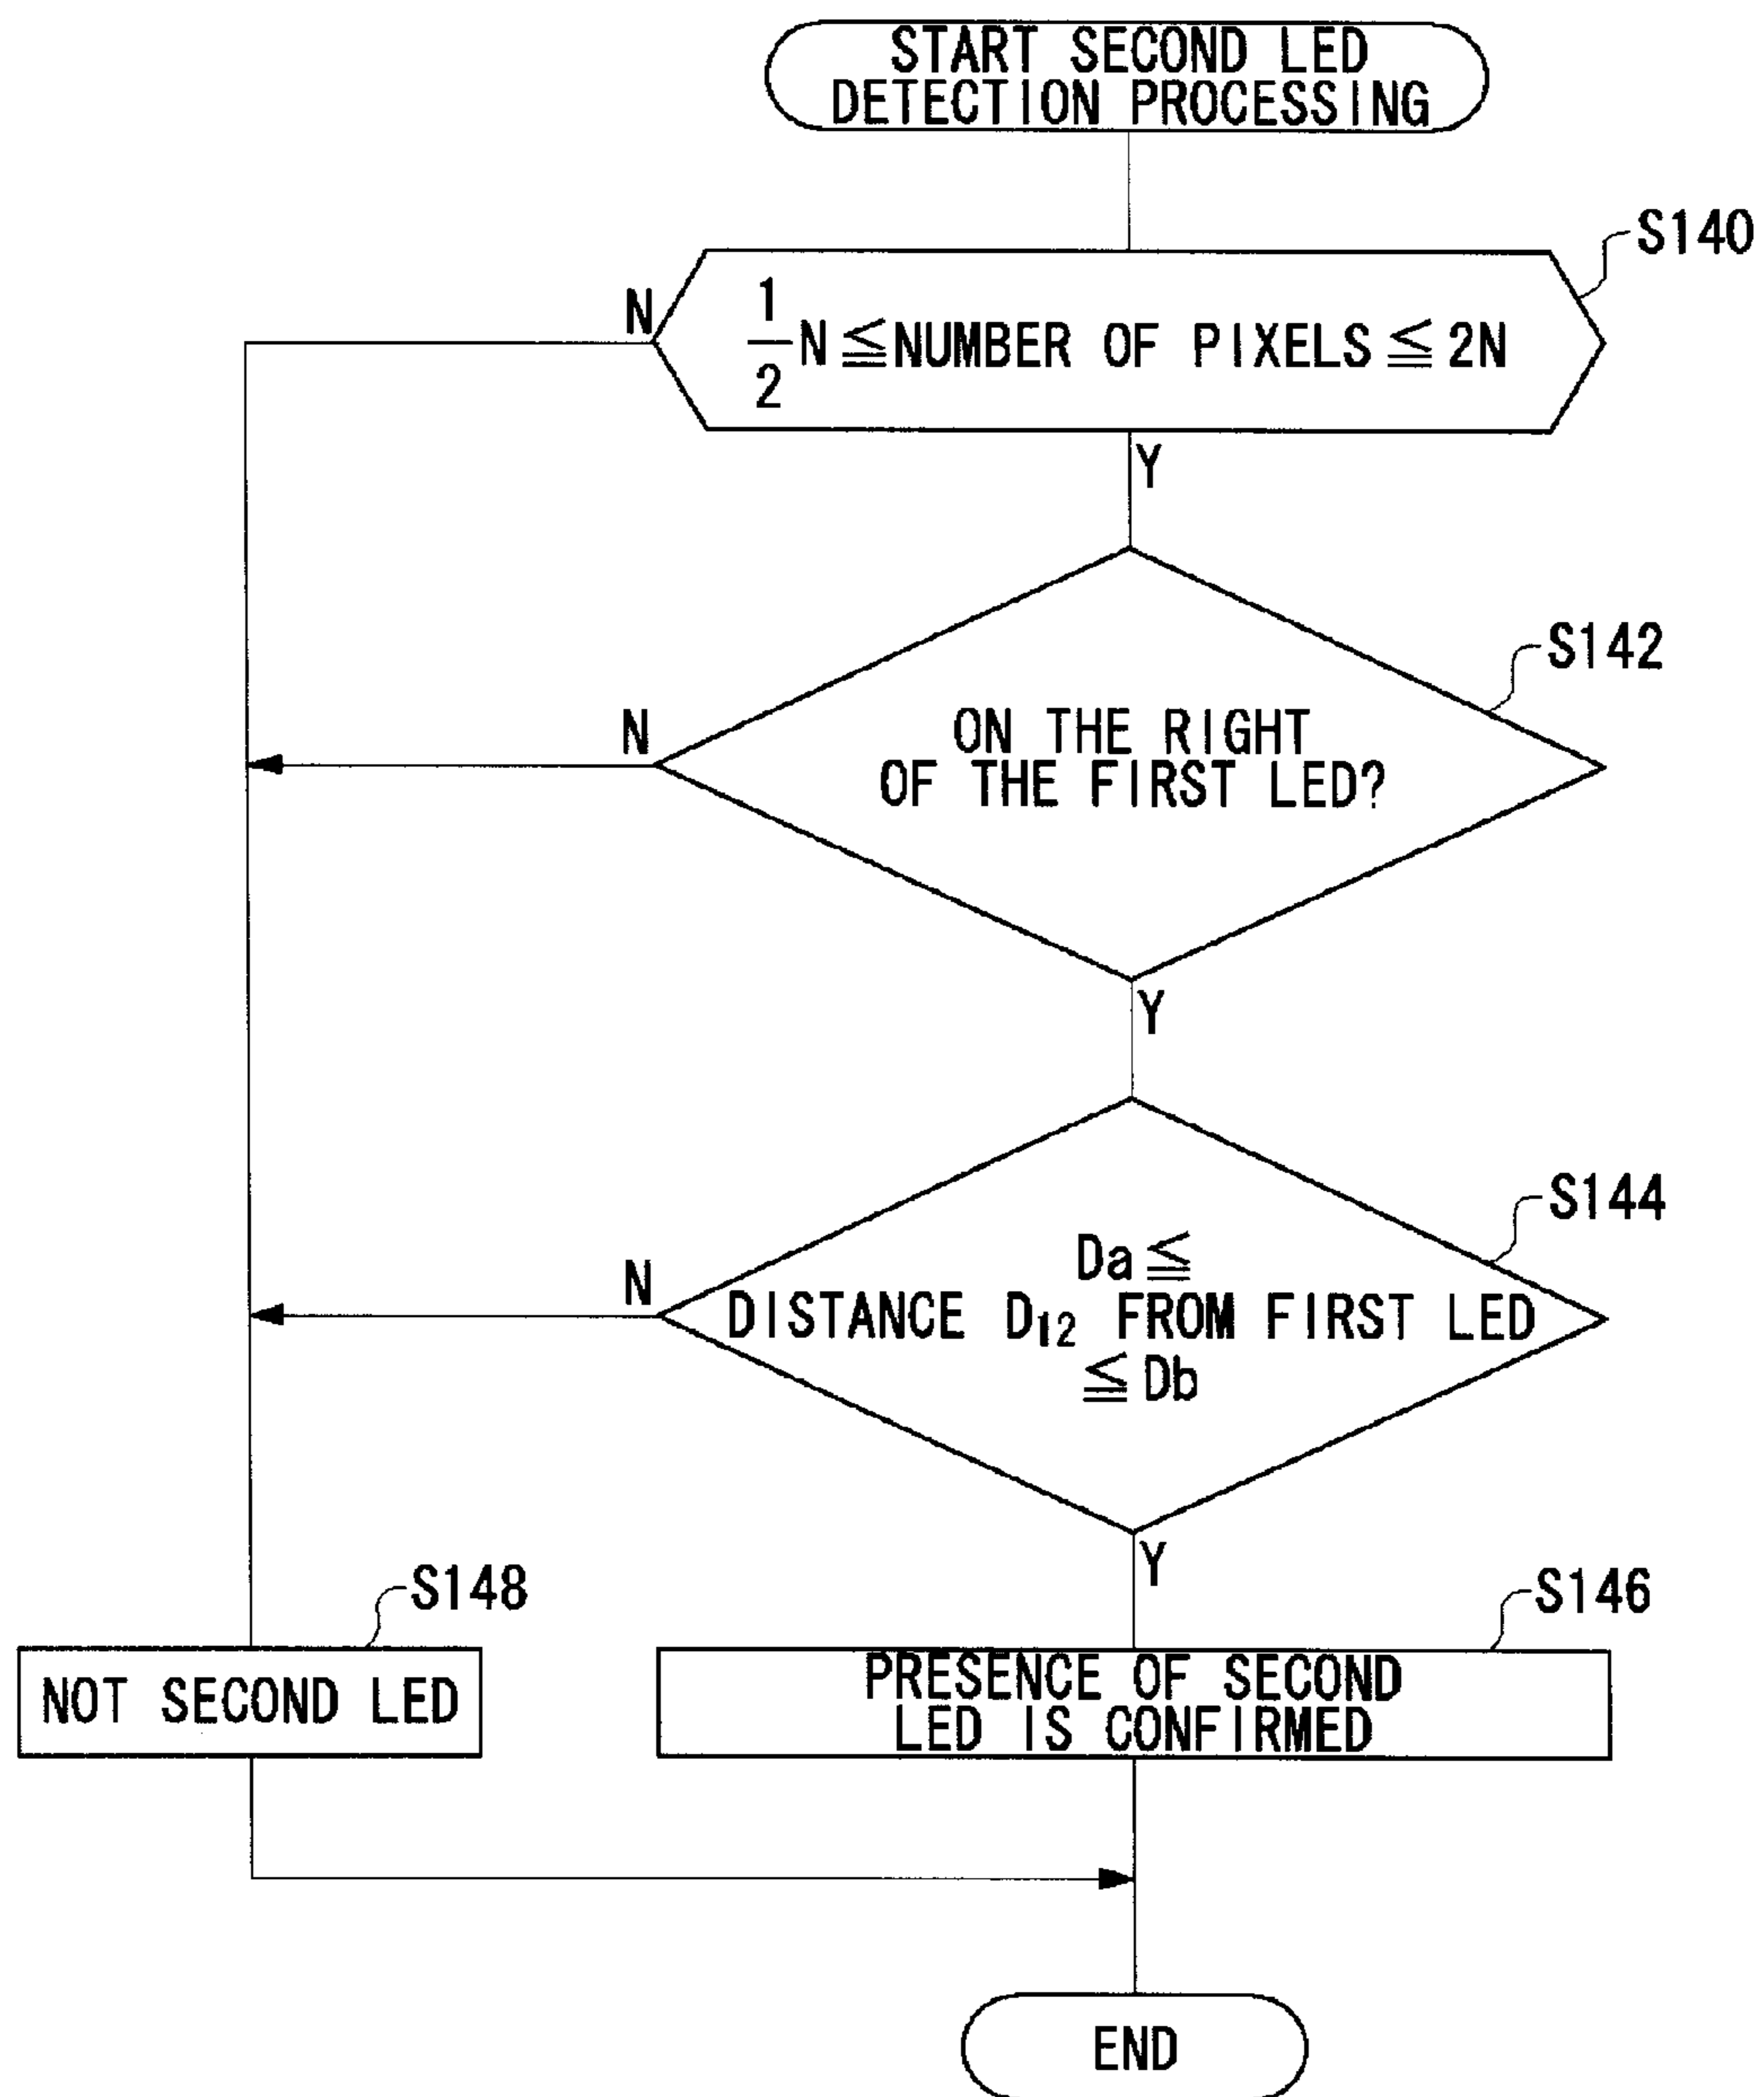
START SECOND LED DETECTION PROCESSING

S140

N

$\frac{1}{2}N \leqq$ NUMBER OF PIXELS $\leqq 2N$

Y

S142

N

ON THE RIGHT OF THE FIRST LED?

Y

S144

N

$Da \leqq$ DISTANCE $D_{12}$ FROM FIRST LED $\leqq Db$

Y

S148

NOT SECOND LED

S146

PRESENCE OF SECOND LED IS CONFIRMED

END